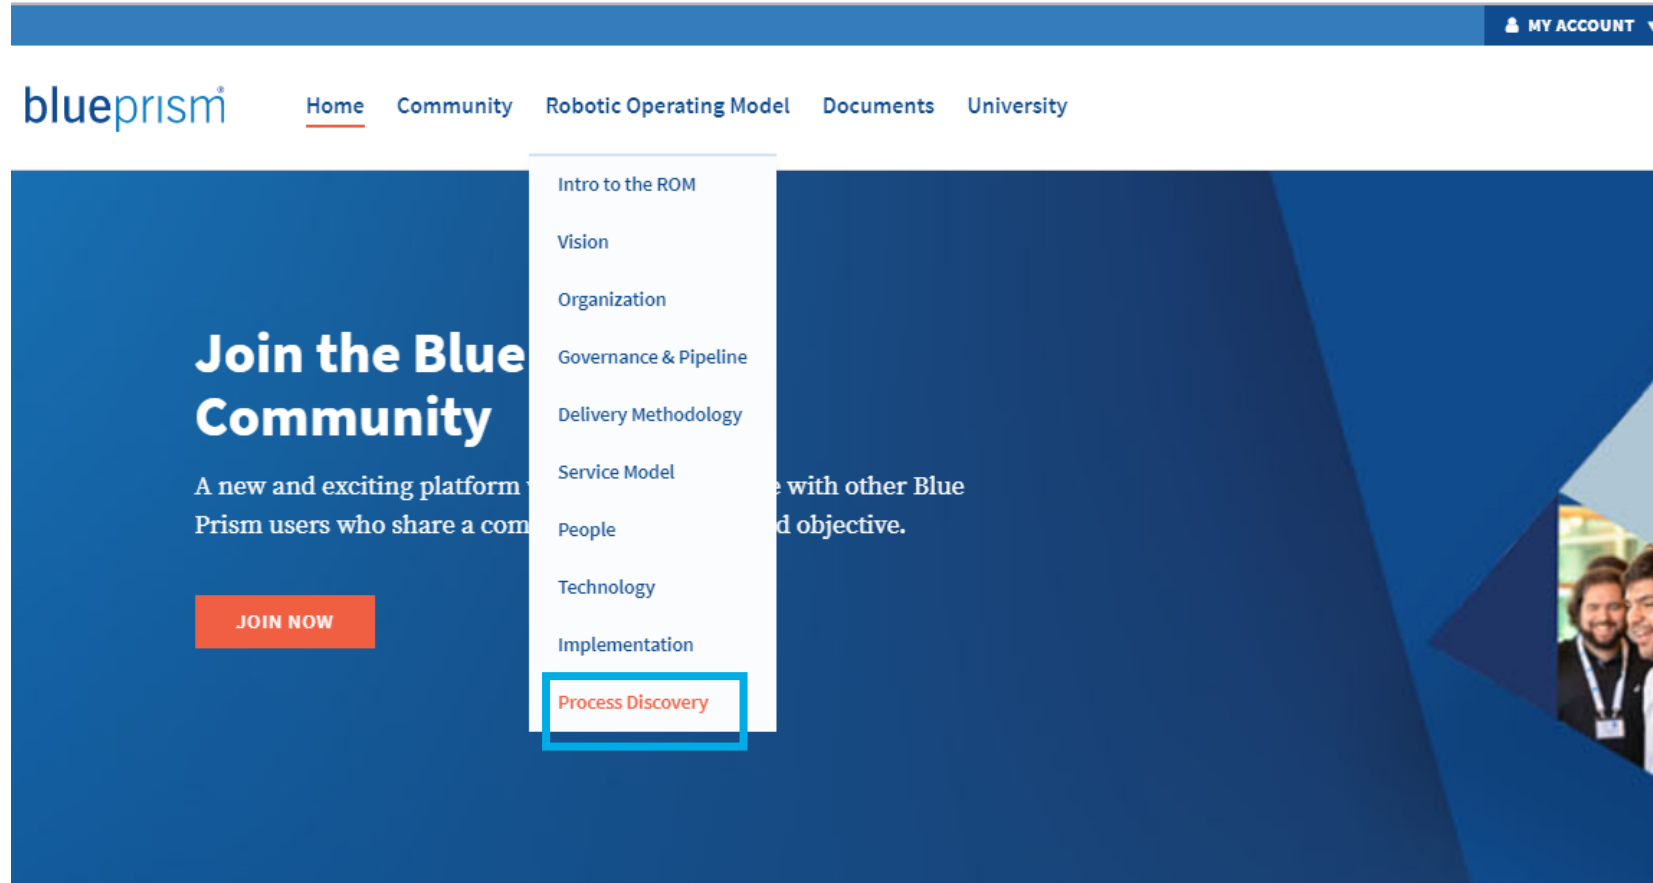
MY ACCOUNT

blueprism

Home Community Robotic Operating Model Documents University

Intro to the ROM
Vision
Organization
Governance & Pipeline
Delivery Methodology
Service Model
People
Technology
Implementation
Process Discovery

Join the Blue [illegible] Community

A new and exciting platform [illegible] with other Blue Prism users who share a com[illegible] d objective.

JOIN NOW